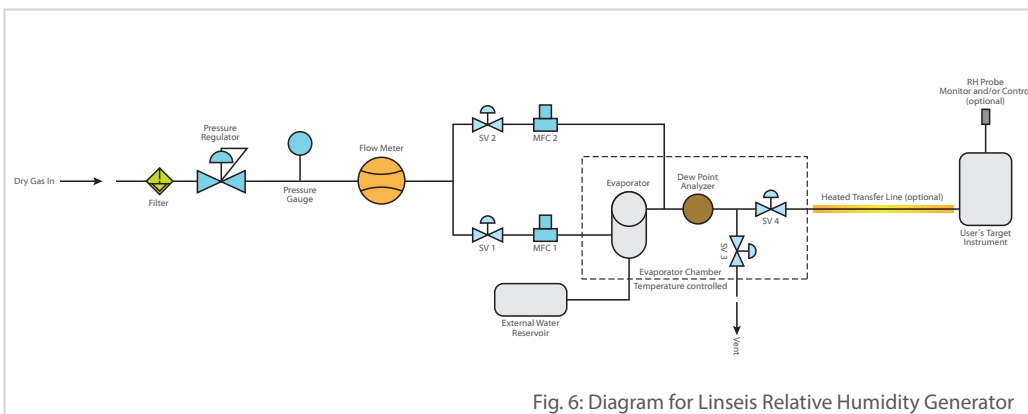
RH Probe
Monitor and/or Contro
(optional)

Dry Gas In

Filter

Pressure Regulator

Pressure Gauge

Flow Meter

SV 2

MFC 2

SV 1

MFC 1

Evaporator

Dew Point Analyzer

SV 4

SV 3

Heated Transfer Line (optional)

User´s Target Instrument

Evaporator Chamber
Temperature controlled

External Water Reservoir

Vent

Fig. 6: Diagram for Linseis Relative Humidity Generator